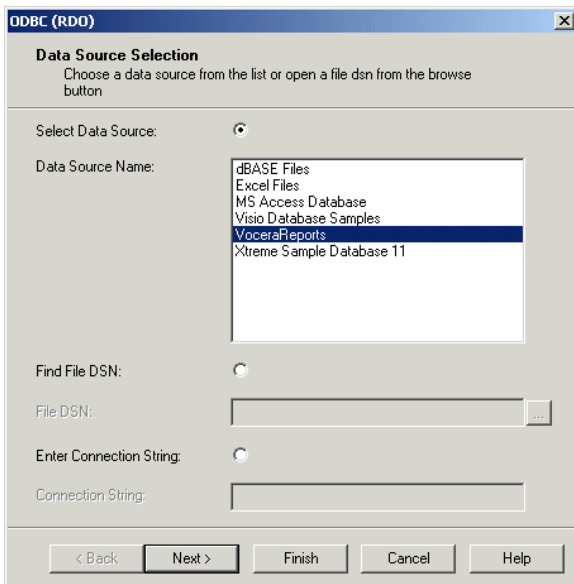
ODBC (RDO)

Data Source Selection
Choose a data source from the list or open a file dsn from the browse button

Select Data Source:

Data Source Name:

dBASE Files
Excel Files
MS Access Database
Visio Database Samples
VoceraReports
Xtreme Sample Database 11

Find File DSN:

File DSN:

...

Enter Connection String:

Connection String:

< Back | Next > | Finish | Cancel | Help